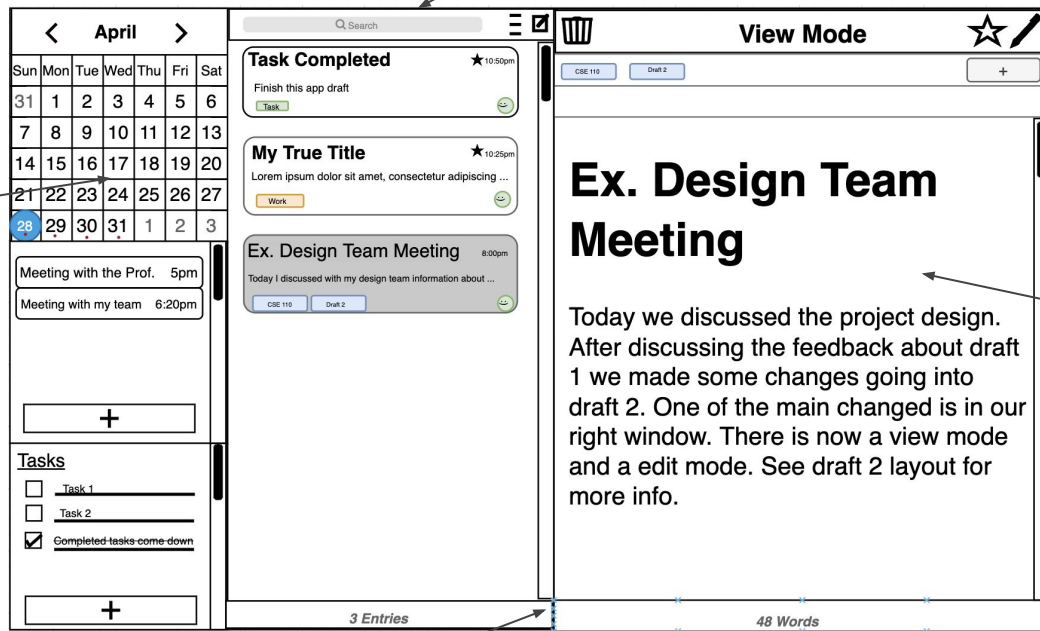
< April >

| Sun | Mon | Tue | Wed | Thu | Fri | Sat |
|---|---|---|---|---|---|---|
| 31 | 1 | 2 | 3 | 4 | 5 | 6 |
| 7 | 8 | 9 | 10 | 11 | 12 | 13 |
| 14 | 15 | 16 | 17 | 18 | 19 | 20 |
| 21 | 22 | 23 | 24 | 25 | 26 | 27 |
| 28 | 29 | 30 | 31 | 1 | 2 | 3 |

Meeting with the Prof. 5pm
Meeting with my team 6:20pm

+

Tasks
Task 1
Task 2
Completed tasks come down

+

Search

Task Completed 10:50pm
Finish this app draft
Task

My True Title 10:25pm
Lorem ipsum dolor sit amet, consectetur adipiscing ...
Work

Ex. Design Team Meeting 8:00pm
Today I discussed with my design team information about ...
CSE 110 Draft 2

3 Entries

View Mode

CSE 110 Draft 2 +

Ex. Design Team Meeting

Today we discussed the project design. After discussing the feedback about draft 1 we made some changes going into draft 2. One of the main changed is in our right window. There is now a view mode and a edit mode. See draft 2 layout for more info.

48 Words